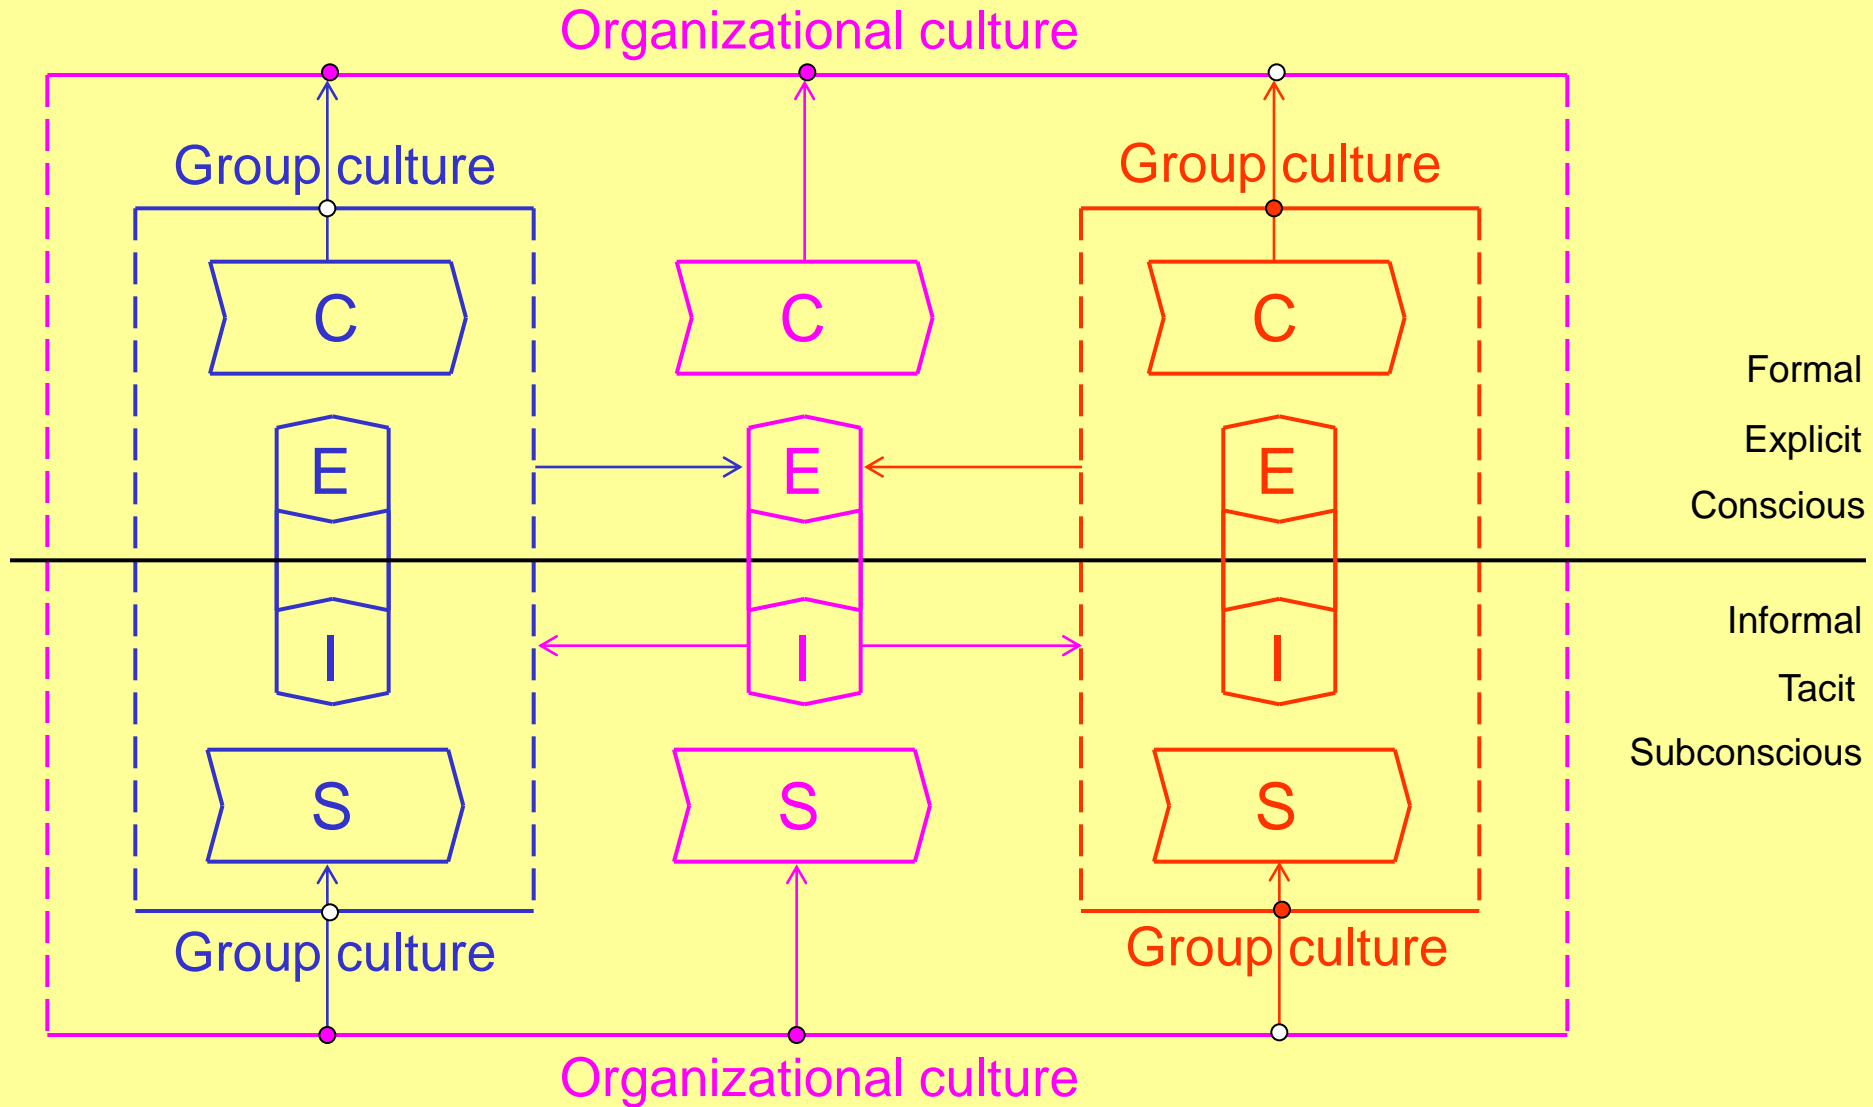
Organizational culture

Group culture

Group culture

C

C

C

Formal

Explicit

Conscious

E

E

E

I

I

I

Informal

Tacit

Subconscious

S

S

S

Group culture

Group culture

Organizational culture